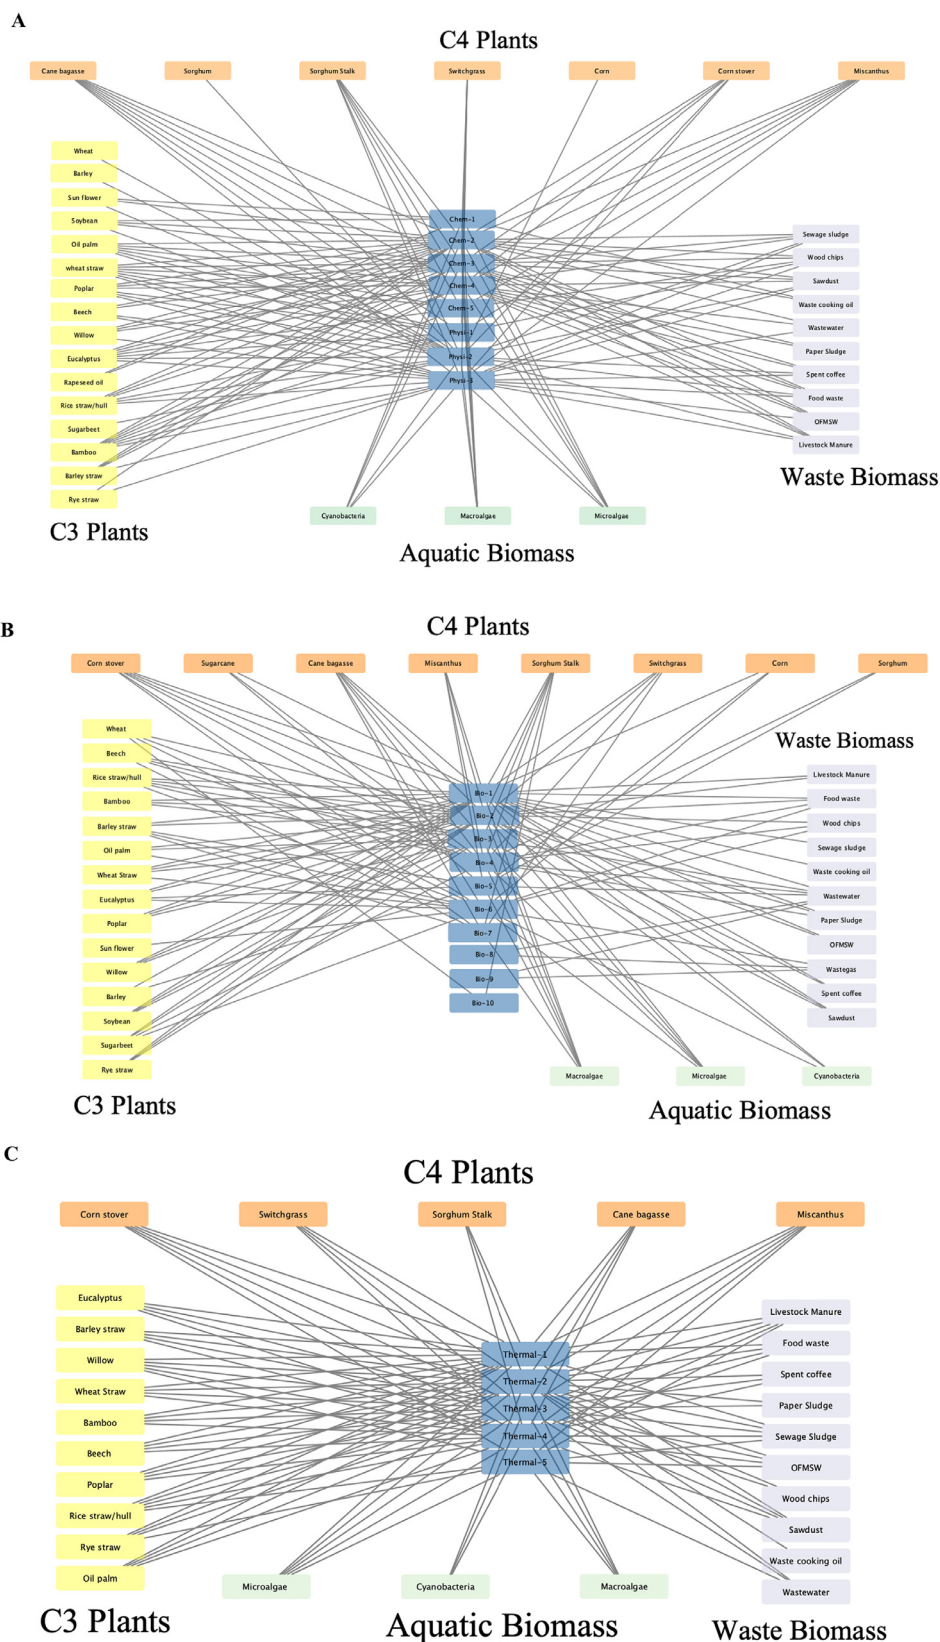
A

C4 Plants

Cane bagasse
Sorghum
Sorghum Stalk
Switchgrass
Corn
Corn stover
Miscanthus

Wheat
Barley
Sun flower
Soybean
Oil palm
wheat straw
Poplar
Beech
Willow
Eucalyptus
Rapeseed oil
Rice straw/hull
Sugarbeet
Bamboo
Barley straw
Rye straw

Chem-1
Chem-2
Chem-3
Chem-4
Chem-5
Physi-1
Physi-2
Physi-3

Sewage sludge
Wood chips
Sawdust
Waste cooking oil
Wastewater
Paper Sludge
Spent coffee
Food waste
OFMSW
Livestock Manure

Waste Biomass

Cyanobacteria
Macroalgae
Microalgae

C3 Plants

Aquatic Biomass

B

C4 Plants

Corn stover
Sugarcane
Cane bagasse
Miscanthus
Sorghum Stalk
Switchgrass
Corn
Sorghum

Waste Biomass

Wheat
Beech
Rice straw/hull
Bamboo
Barley straw
Oil palm
Wheat Straw
Eucalyptus
Poplar
Sun flower
Willow
Barley
Soybean
Sugarbeet
Rye straw

Bio-1
Bio-2
Bio-3
Bio-4
Bio-5
Bio-6
Bio-7
Bio-8
Bio-9
Bio-10

Livestock Manure
Food waste
Wood chips
Sewage sludge
Waste cooking oil
Wastewater
Paper Sludge
OFMSW
Wastegas
Spent coffee
Sawdust

Macroalgae
Microalgae
Cyanobacteria

C3 Plants

Aquatic Biomass

C

C4 Plants

Corn stover
Switchgrass
Sorghum Stalk
Cane bagasse
Miscanthus

Eucalyptus
Barley straw
Willow
Wheat Straw
Bamboo
Beech
Poplar
Rice straw/hull
Rye straw
Oil palm

Thermal-1
Thermal-2
Thermal-3
Thermal-4
Thermal-5

Livestock Manure
Food waste
Spent coffee
Paper Sludge
Sewage Sludge
OFMSW
Wood chips
Sawdust
Waste cooking oil
Wastewater

Microalgae
Cyanobacteria
Macroalgae

C3 Plants

Aquatic Biomass

Waste Biomass